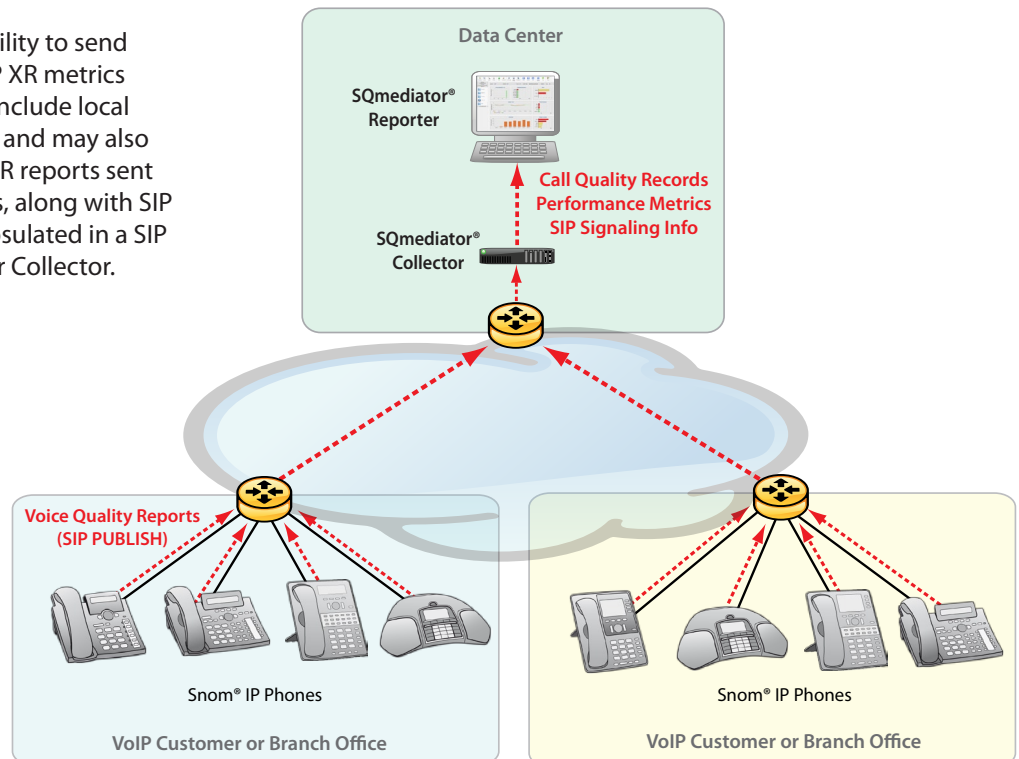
ility to send
XR metrics
nclude local
and may also
R reports sent
s, along with SIP
sulated in a SIP
r Collector.

Data Center

SQmediator®
Reporter

Call Quality Records
Performance Metrics
SIP Signaling Info

SQmediator®
Collector

Voice Quality Reports
(SIP PUBLISH)

Snom® IP Phones

VoIP Customer or Branch Office

Snom® IP Phones

VoIP Customer or Branch Office